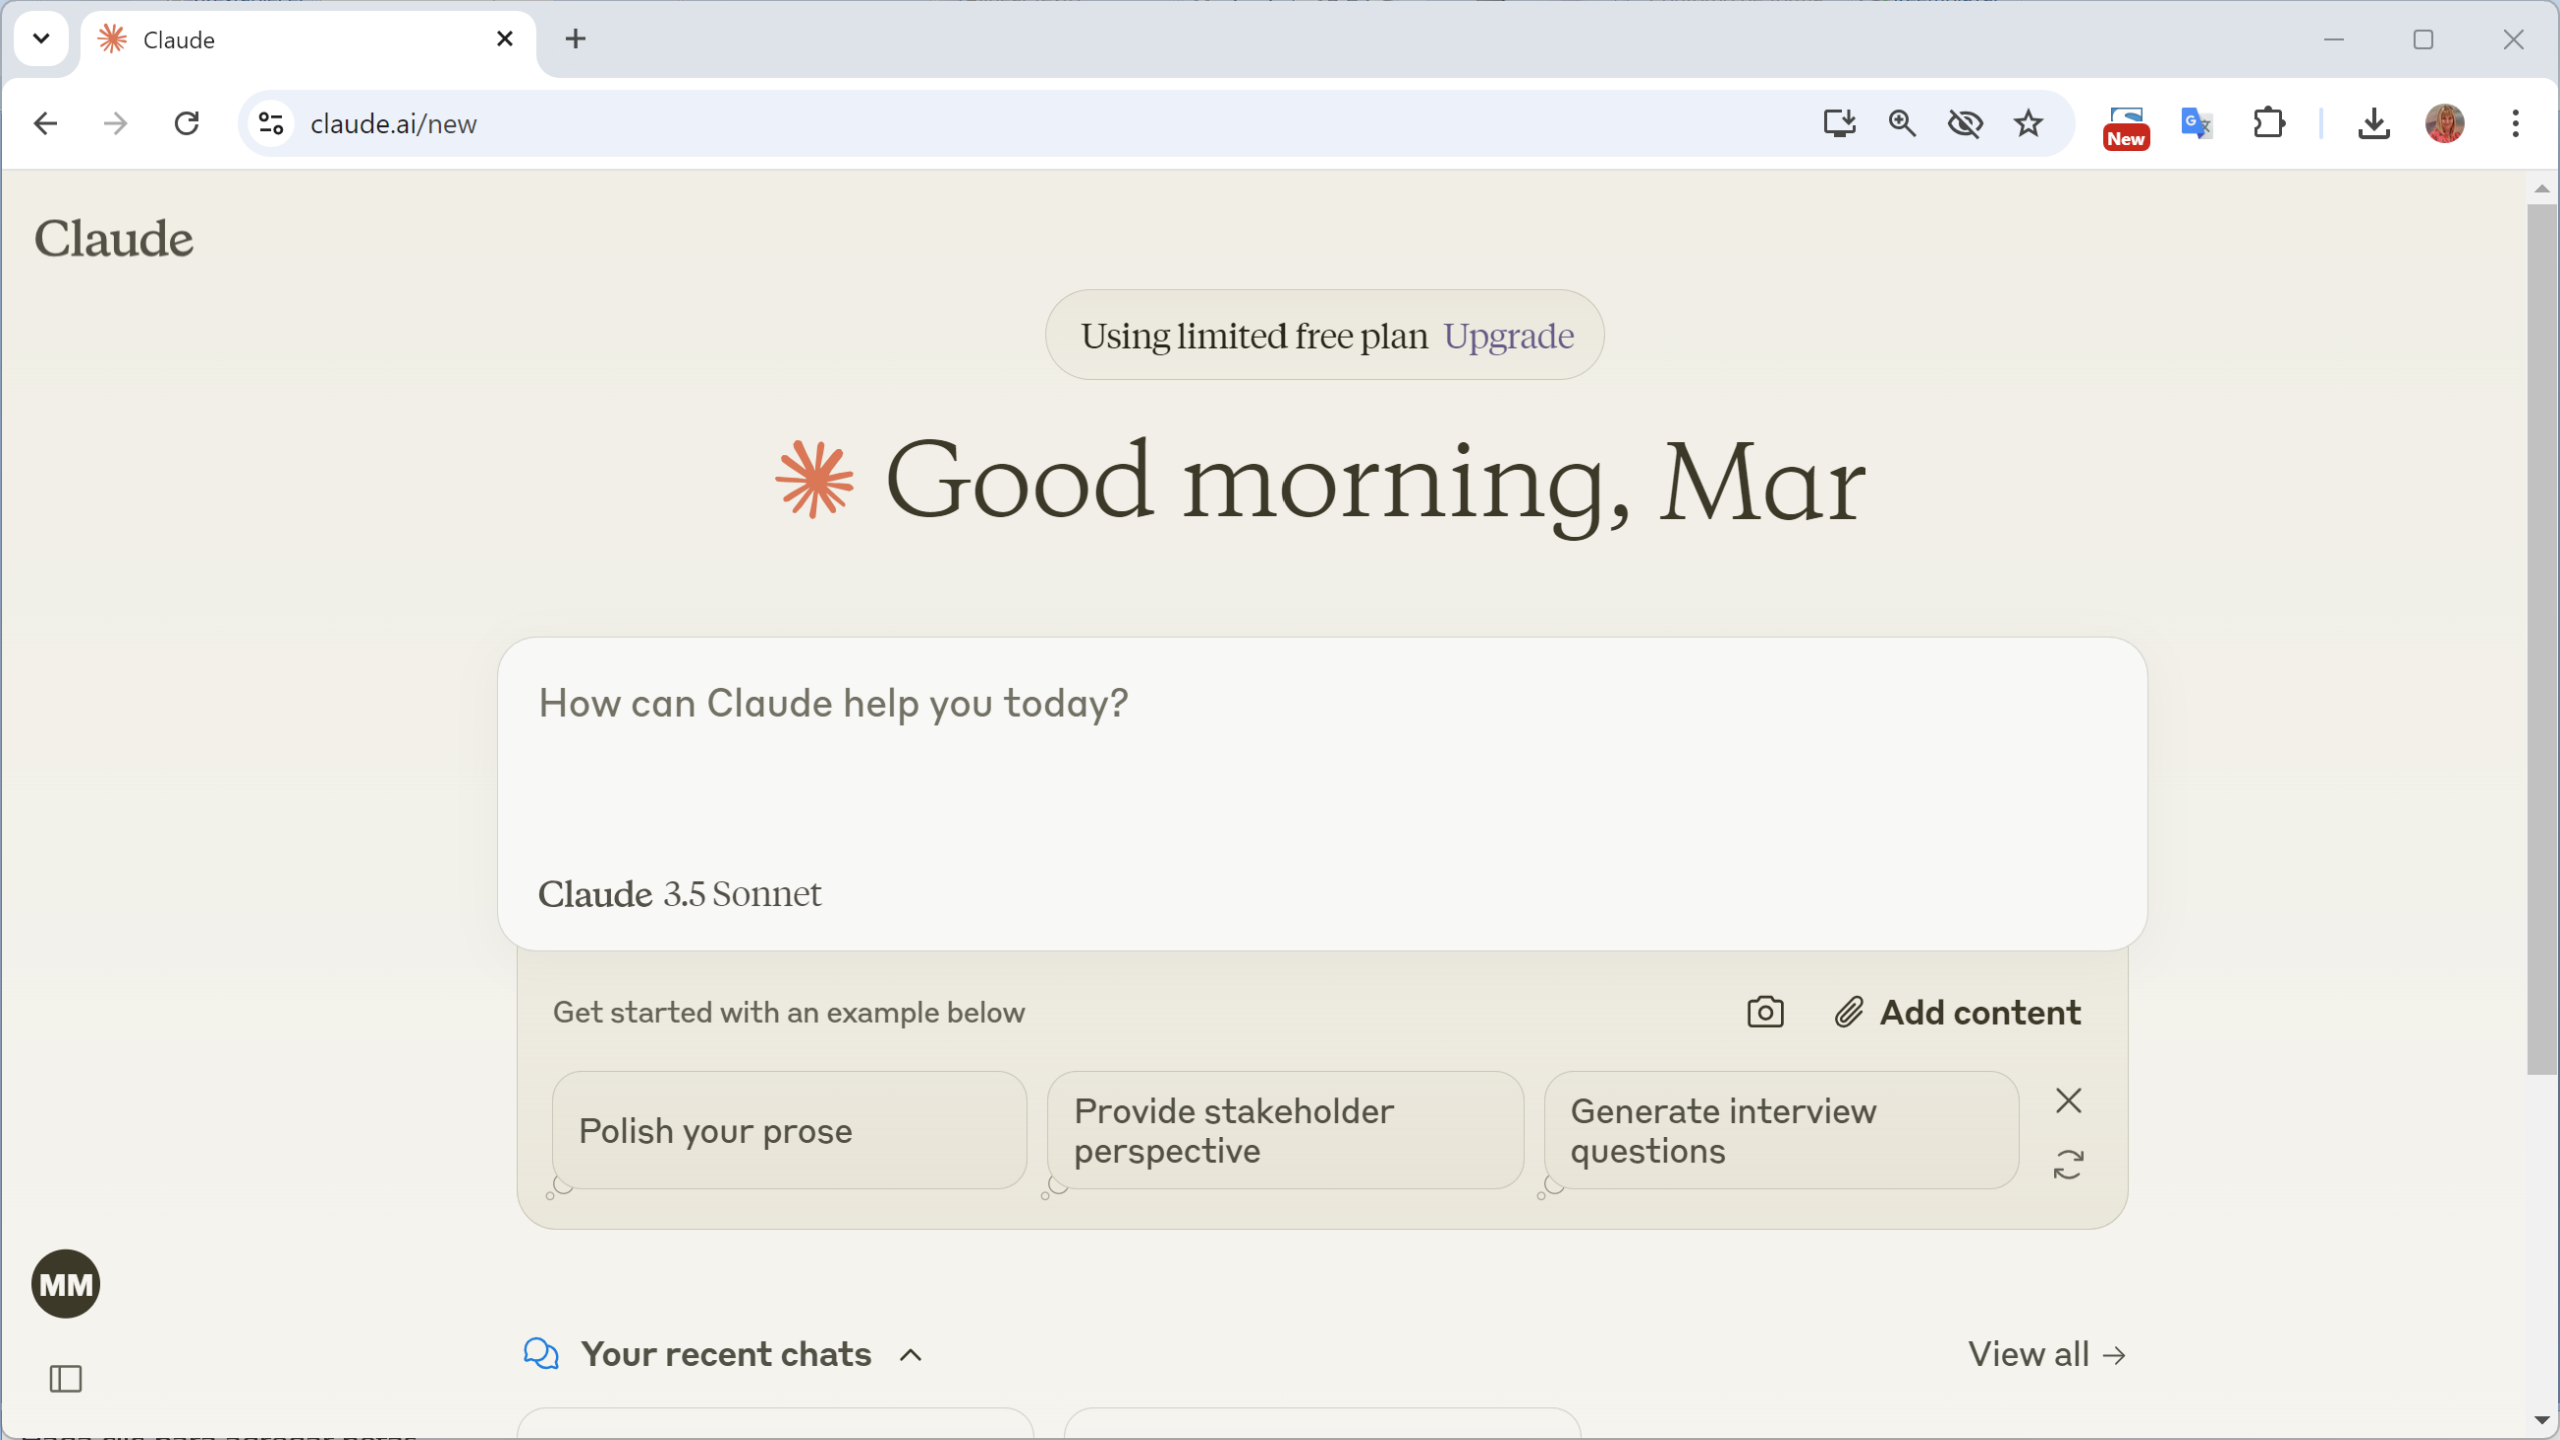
Claude

claude.ai/new

New

Claude

Using limited free plan Upgrade

Good morning, Mar

How can Claude help you today?

Claude 3.5 Sonnet

Get started with an example below

Add content

Polish your prose

Provide stakeholder perspective

Generate interview questions

MM

Your recent chats

View all →